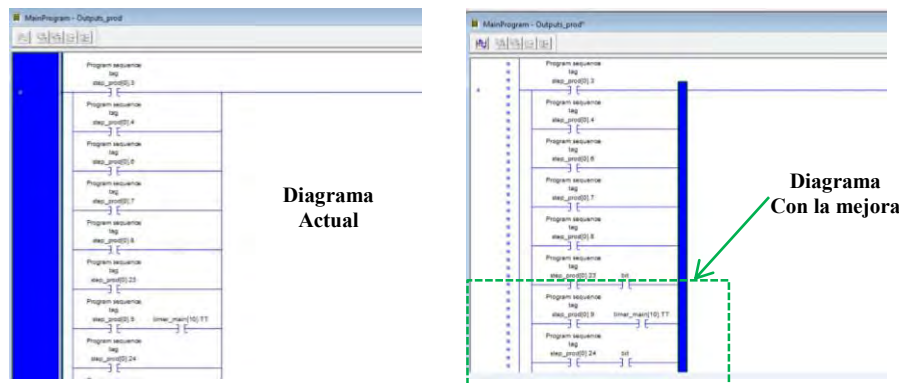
MainProgram - Outputs_prod

Program sequence tag step_prod[0].3

Program sequence tag step_prod[0].4

Program sequence tag step_prod[0].6

Program sequence tag step_prod[0].7

Program sequence tag step_prod[0].8

Program sequence tag step_prod[0].23

Program sequence tag step_prod[0].9 timer_main[10].TT

Program sequence tag step_prod[0].24

Diagrama Actual

MainProgram - Outputs_prod*

Program sequence tag step_prod[0].3

Program sequence tag step_prod[0].4

Program sequence tag step_prod[0].6

Program sequence tag step_prod[0].7

Program sequence tag step_prod[0].8

Program sequence tag step_prod[0].23 bit

Program sequence tag step_prod[0].9 timer_main[10].TT

Program sequence tag step_prod[0].24 bit

Diagrama Con la mejora